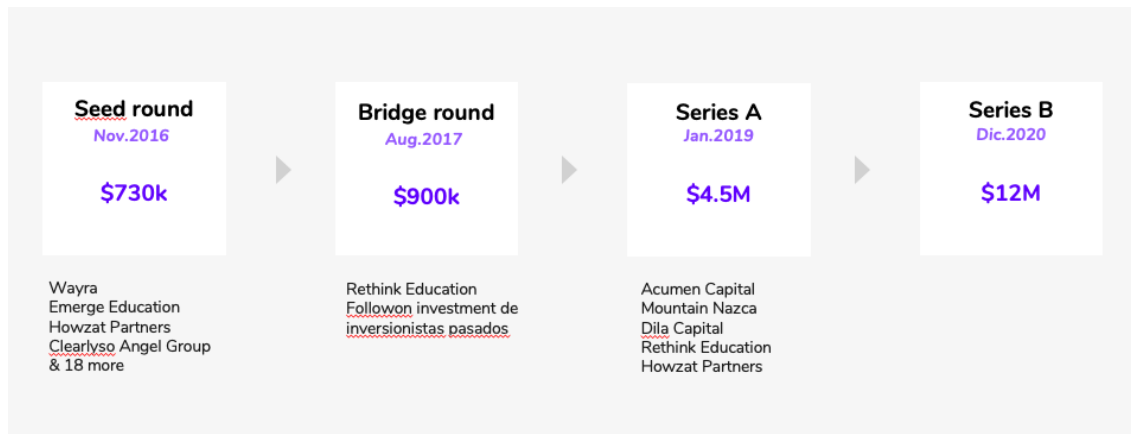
Seed round
Nov.2016
$730k

Wayra
Emerge Education
Howzat Partners
Clearlyso Angel Group
& 18 more

Bridge round
Aug.2017
$900k

Rethink Education
Followon investment de inversionistas pasados

Series A
Jan.2019
$4.5M

Acumen Capital
Mountain Nazca
Dila Capital
Rethink Education
Howzat Partners

Series B
Dic.2020
$12M